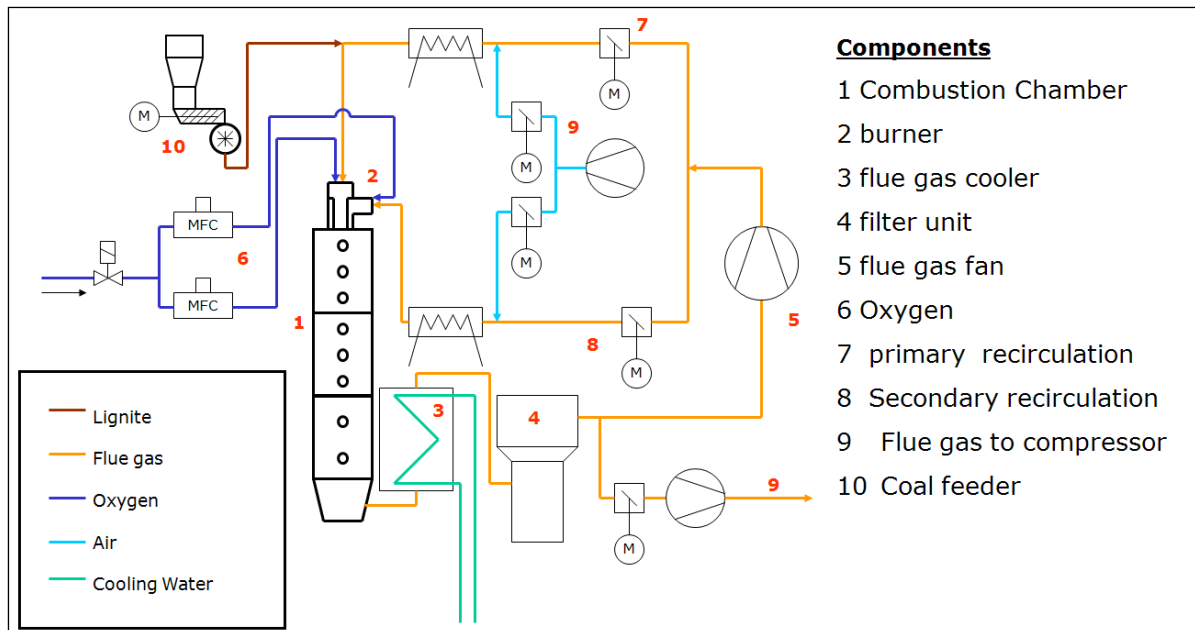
M
10
MFC
MFC
6
1
2
3
4
5
7
M
9
M
M
8
M
9
M

Lignite
Flue gas
Oxygen
Air
Cooling Water

Components
1 Combustion Chamber
2 burner
3 flue gas cooler
4 filter unit
5 flue gas fan
6 Oxygen
7 primary recirculation
8 Secondary recirculation
9 Flue gas to compressor
10 Coal feeder